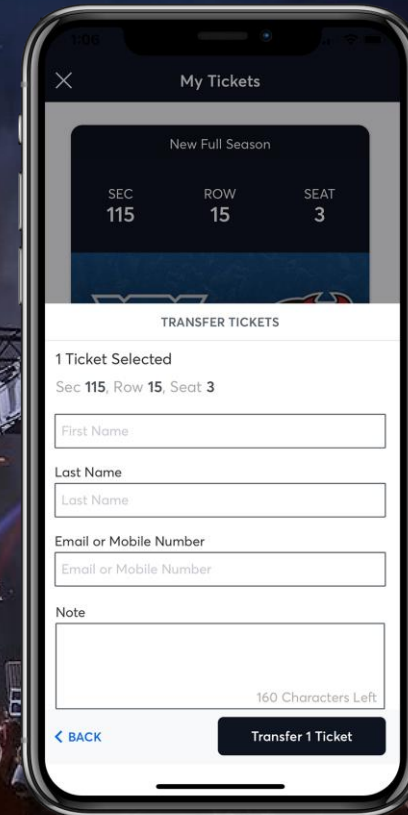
1:06

My Tickets

New Full Season

SEC
115

ROW
15

SEAT
3

TRANSFER TICKETS

1 Ticket Selected

Sec **115**, Row **15**, Seat **3**

First Name

Last Name

Last Name

Email or Mobile Number

Email or Mobile Number

Note

160 Characters Left

< BACK

Transfer 1 Ticket